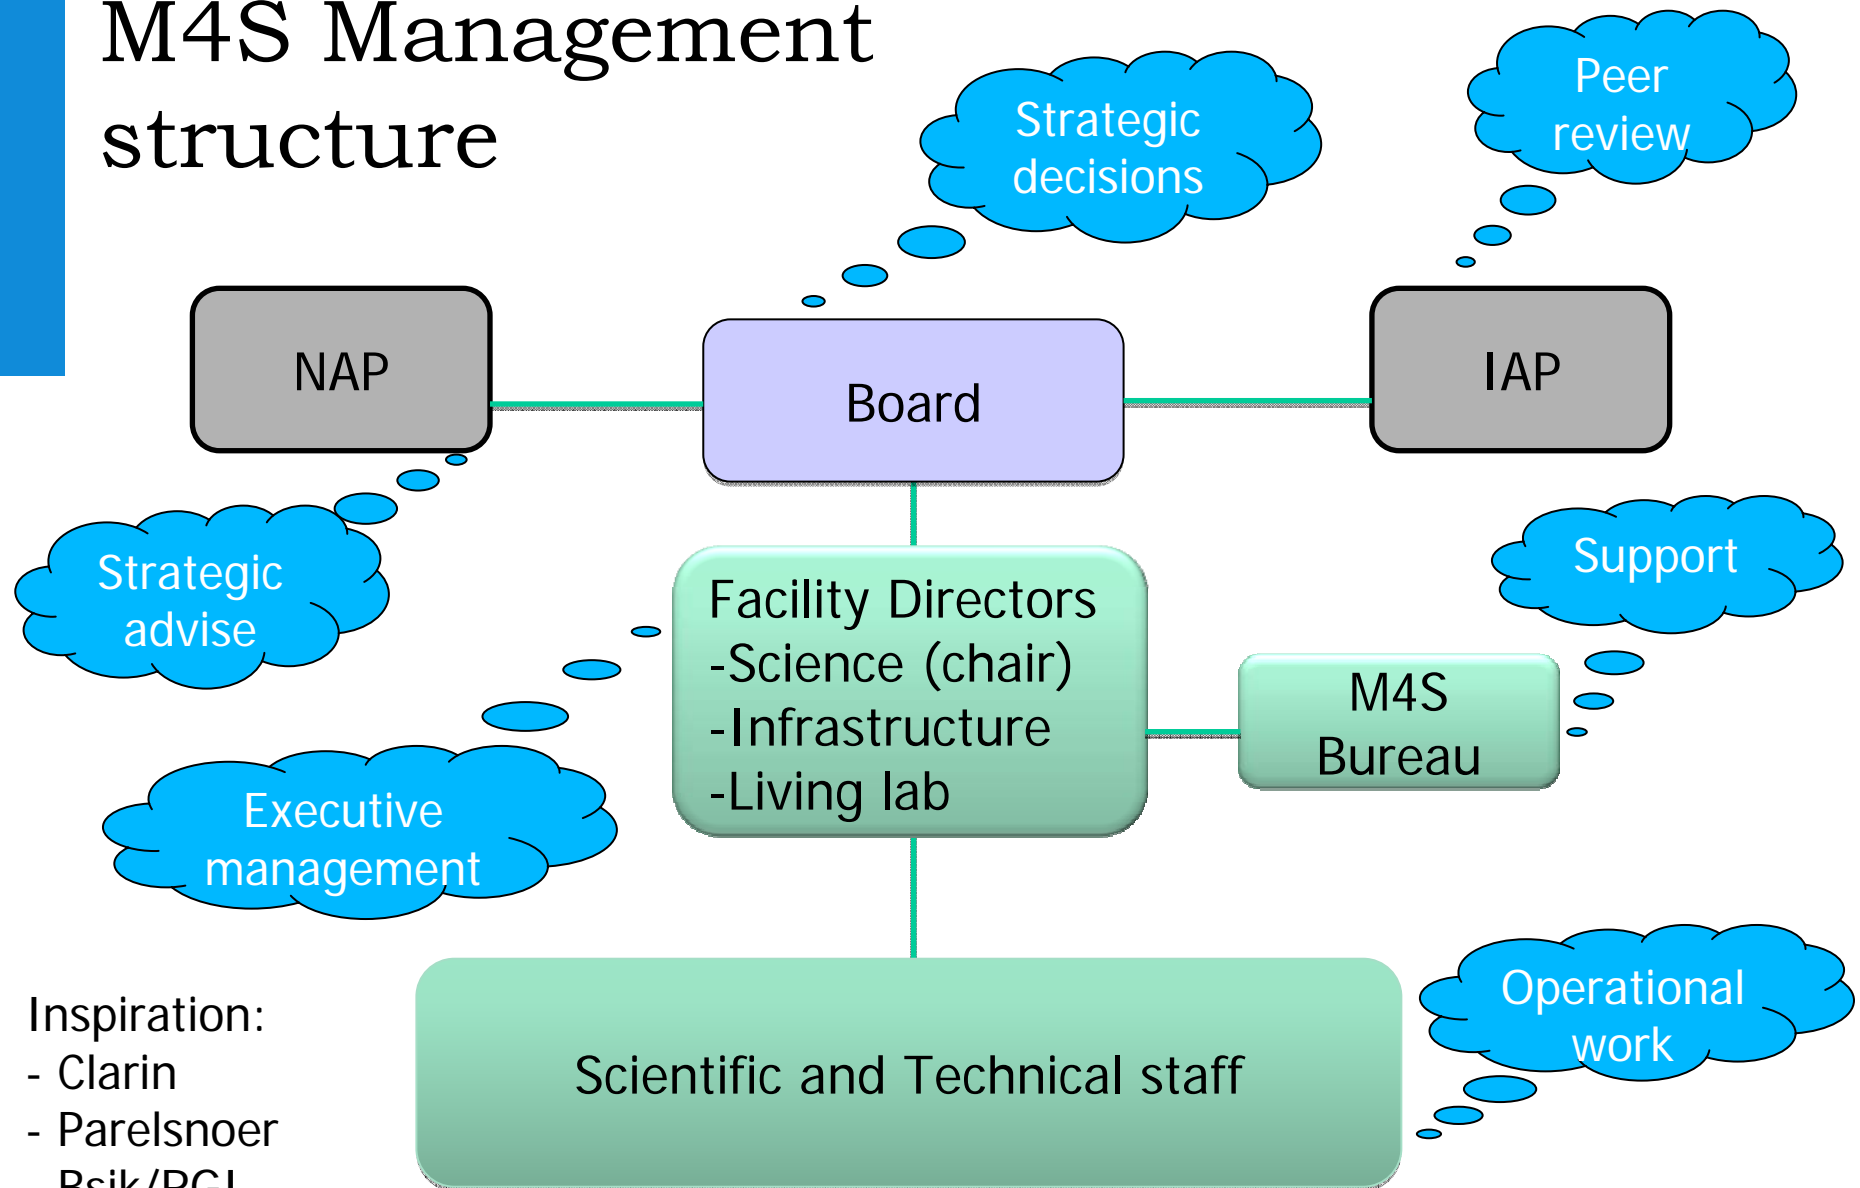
M4S Management structure

Strategic decisions

Peer review

NAP

Board

IAP

Strategic advise

Support

Facility Directors
-Science (chair)
-Infrastructure
-Living lab

M4S Bureau

Executive management

Operational work

Scientific and Technical staff

Inspiration:
- Clarin
- Parelsnoer
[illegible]